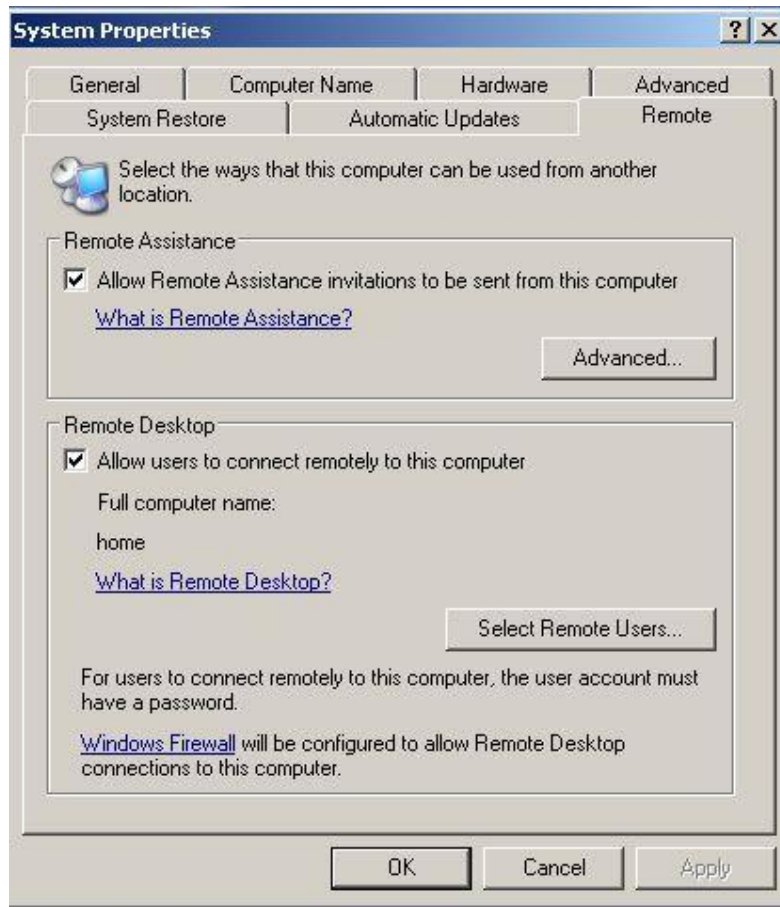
System Properties

? X

General | Computer Name | Hardware | Advanced
System Restore | Automatic Updates | Remote

Select the ways that this computer can be used from another location.

Remote Assistance

☑ Allow Remote Assistance invitations to be sent from this computer

What is Remote Assistance?

Advanced...

Remote Desktop

☑ Allow users to connect remotely to this computer

Full computer name:

home

What is Remote Desktop?

Select Remote Users...

For users to connect remotely to this computer, the user account must have a password.

Windows Firewall will be configured to allow Remote Desktop connections to this computer.

OK | Cancel | Apply